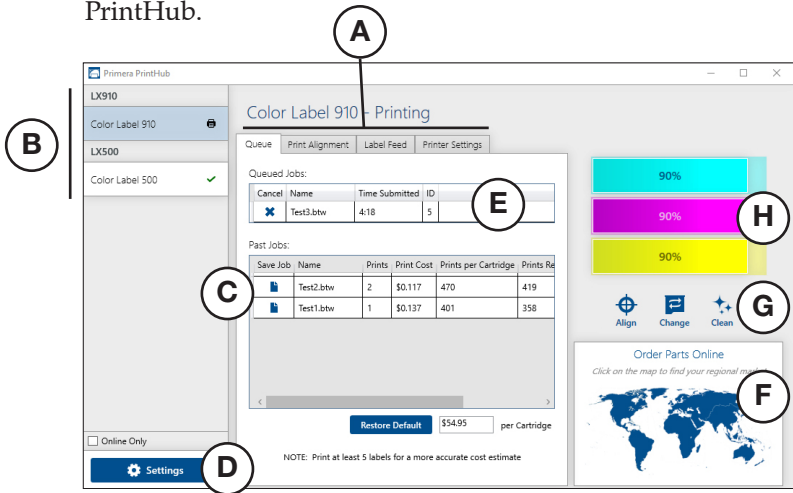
PrintHub.

A

B

Primera PrintHub

LX910

Color Label 910

LX500

Color Label 500

Color Label 910 - Printing

Queue | Print Alignment | Label Feed | Printer Settings

Queued Jobs:

| Cancel | Name | Time Submitted | ID |
|---|---|---|---|
| ✖ | Test3.btw | 4:18 | 5 |

E

Past Jobs:

| Save Job | Name | Prints | Print Cost | Prints per Cartridge | Prints Re |
|---|---|---|---|---|---|
|  | Test2.btw | 2 | $0.117 | 470 | 419 |
|  | Test1.btw | 1 | $0.137 | 401 | 358 |

C

Restore Default | $54.95 | per Cartridge

NOTE: Print at least 5 labels for a more accurate cost estimate

Online Only

Settings

D

90%

90%

90%

H

Align | Change | Clean

G

Order Parts Online

Click on the map to find your regional ma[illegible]

F